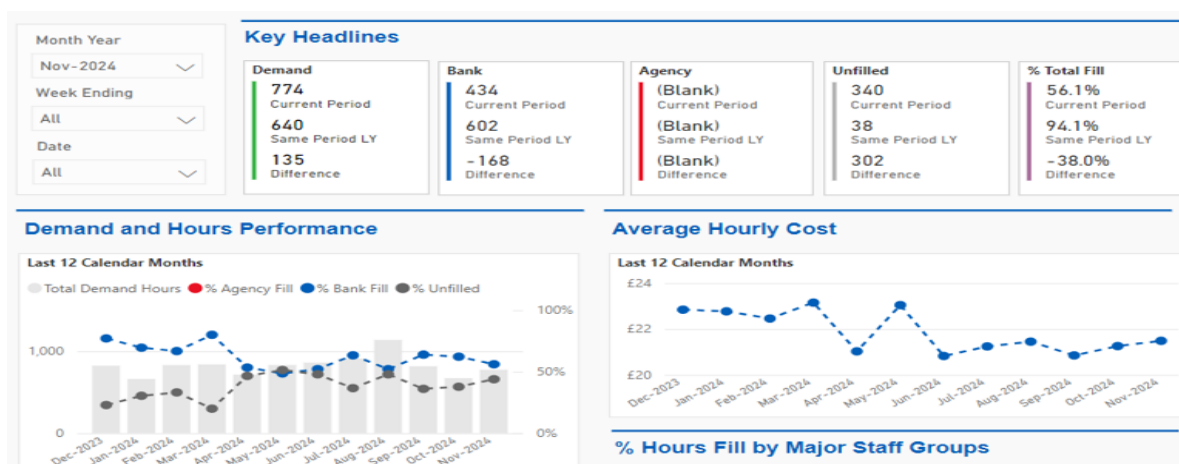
Month Year
Nov-2024
Week Ending
All
Date
All

Key Headlines

| Demand | Bank | Agency | Unfilled | % Total Fill |
|---|---|---|---|---|
| 774 Current Period | 434 Current Period | (Blank) Current Period | 340 Current Period | 56.1% Current Period |
| 640 Same Period LY | 602 Same Period LY | (Blank) Same Period LY | 38 Same Period LY | 94.1% Same Period LY |
| 135 Difference | -168 Difference | (Blank) Difference | 302 Difference | -38.0% Difference |

Demand and Hours Performance

Last 12 Calendar Months

Total Demand Hours % Agency Fill % Bank Fill % Unfilled

1,000
0
100%
50%
0%

Dec-2023 Jan-2024 Feb-2024 Mar-2024 Apr-2024 May-2024 Jun-2024 Jul-2024 Aug-2024 Sep-2024 Oct-2024 Nov-2024

Average Hourly Cost

Last 12 Calendar Months

£24
£22
£20

Dec-2023 Jan-2024 Feb-2024 Mar-2024 Apr-2024 May-2024 Jun-2024 Jul-2024 Aug-2024 Sep-2024 Oct-2024 Nov-2024

% Hours Fill by Major Staff Groups